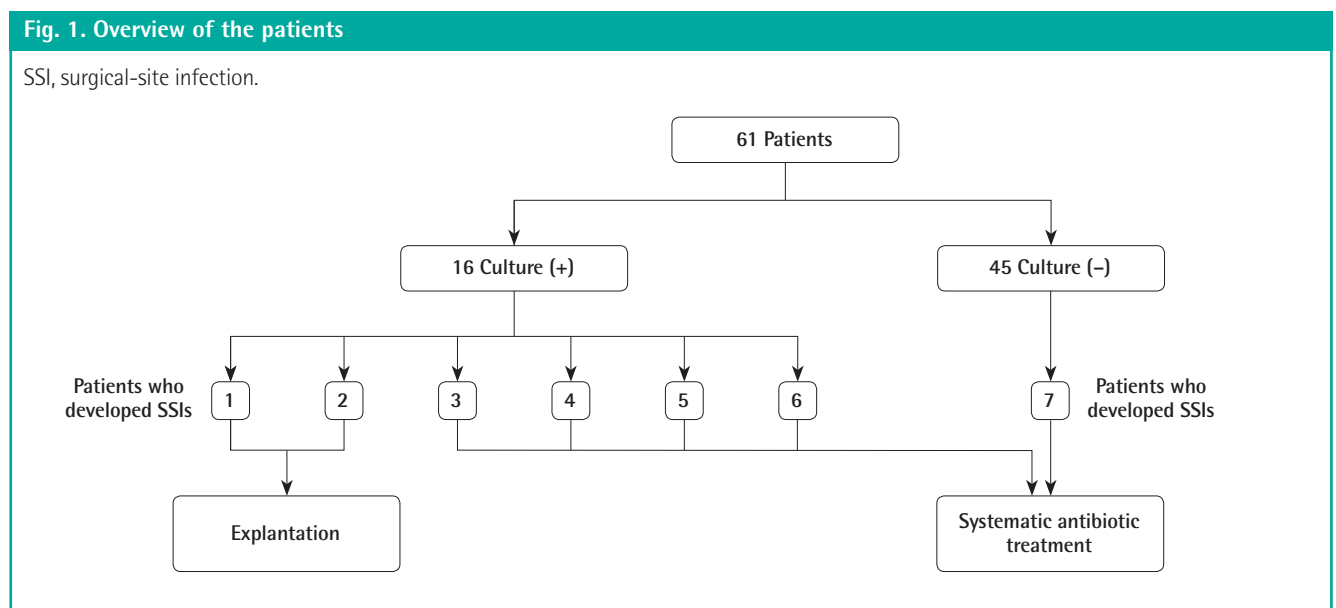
Fig. 1. Overview of the patients

SSI, surgical-site infection.

61 Patients

16 Culture (+)

45 Culture (–)

Patients who developed SSIs

1

2

3

4

5

6

7

Patients who developed SSIs

Explantation

Systematic antibiotic treatment